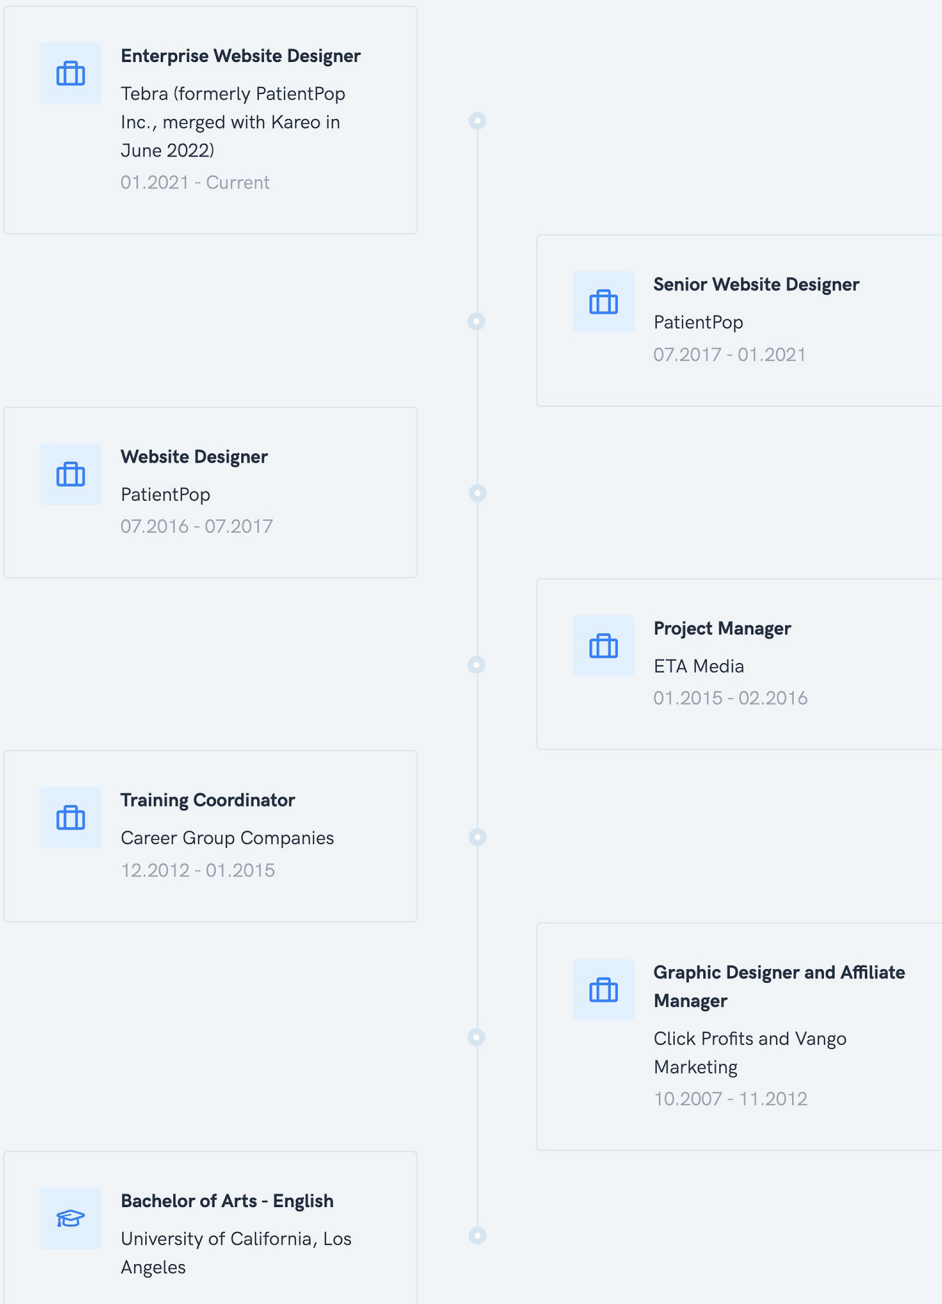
Enterprise Website Designer
Tebra (formerly PatientPop Inc., merged with Kareo in June 2022)
01.2021 - Current

Senior Website Designer
PatientPop
07.2017 - 01.2021

Website Designer
PatientPop
07.2016 - 07.2017

Project Manager
ETA Media
01.2015 - 02.2016

Training Coordinator
Career Group Companies
12.2012 - 01.2015

Graphic Designer and Affiliate Manager
Click Profits and Vango Marketing
10.2007 - 11.2012

Bachelor of Arts - English
University of California, Los Angeles